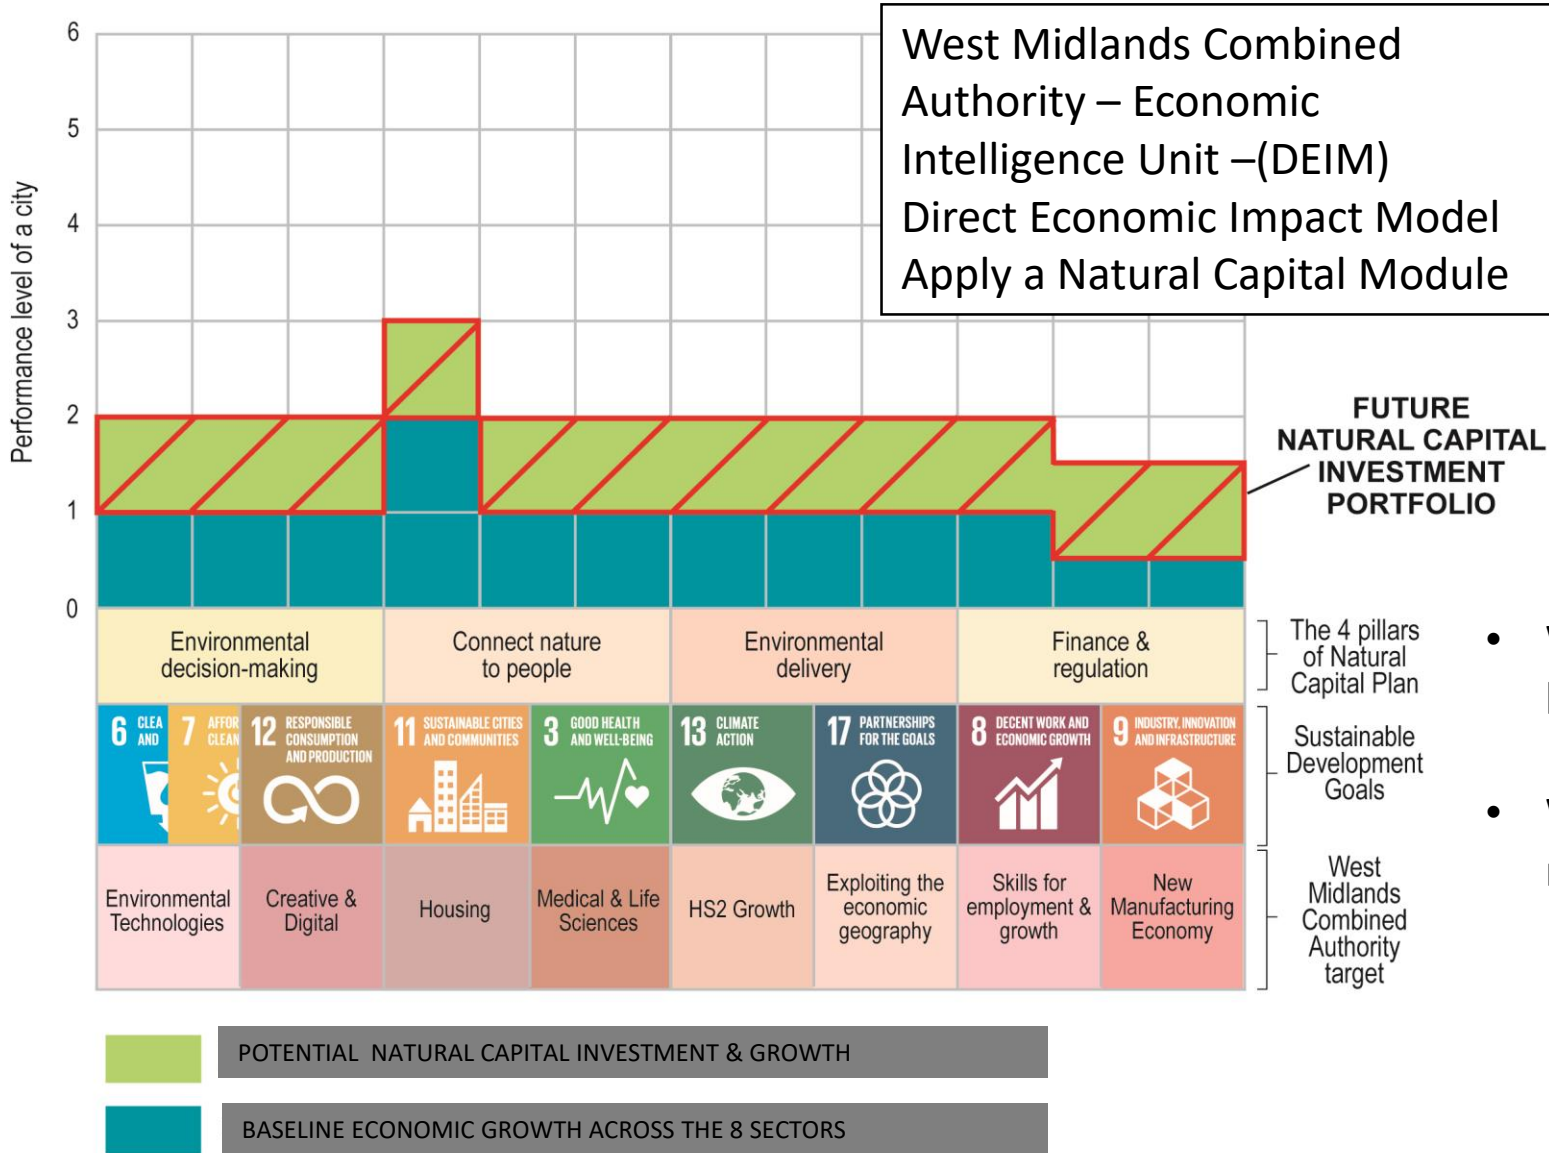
West Midlands Combined Authority – Economic Intelligence Unit –(DEIM) Direct Economic Impact Model Apply a Natural Capital Module

6
5
4
3
2
1
0

Performance level of a city

FUTURE NATURAL CAPITAL INVESTMENT PORTFOLIO

Environmental decision-making

Connect nature to people

Environmental delivery

Finance & regulation

The 4 pillars of Natural Capital Plan

6 CLEA AND

7 AFFOR CLEAN

12 RESPONSIBLE CONSUMPTION AND PRODUCTION

11 SUSTAINABLE CITIES AND COMMUNITIES

3 GOOD HEALTH AND WELL-BEING

13 CLIMATE ACTION

17 PARTNERSHIPS FOR THE GOALS

8 DECENT WORK AND ECONOMIC GROWTH

9 INDUSTRY, INNOVATION AND INFRASTRUCTURE

Sustainable Development Goals

Environmental Technologies

Creative & Digital

Housing

Medical & Life Sciences

HS2 Growth

Exploiting the economic geography

Skills for employment & growth

New Manufacturing Economy

West Midlands Combined Authority target

POTENTIAL NATURAL CAPITAL INVESTMENT & GROWTH

BASELINE ECONOMIC GROWTH ACROSS THE 8 SECTORS